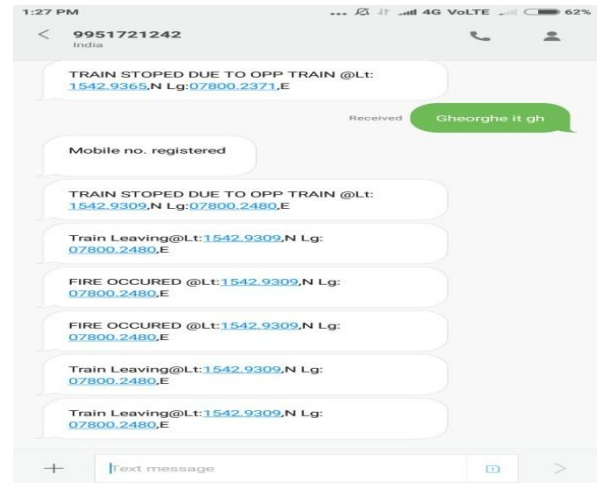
1:27 PM ... 4G VoLTE 62%

9951721242
India

TRAIN STOPED DUE TO OPP TRAIN @Lt: 1542.9365,N Lg:07800.2371,E

Received Gheorghe it gh

Mobile no. registered

TRAIN STOPED DUE TO OPP TRAIN @Lt: 1542.9309,N Lg:07800.2480,E

Train Leaving@Lt:1542.9309,N Lg: 07800.2480,E

FIRE OCCURED @Lt:1542.9309,N Lg: 07800.2480,E

FIRE OCCURED @Lt:1542.9309,N Lg: 07800.2480,E

Train Leaving@Lt:1542.9309,N Lg: 07800.2480,E

Train Leaving@Lt:1542.9309,N Lg: 07800.2480,E

Text message